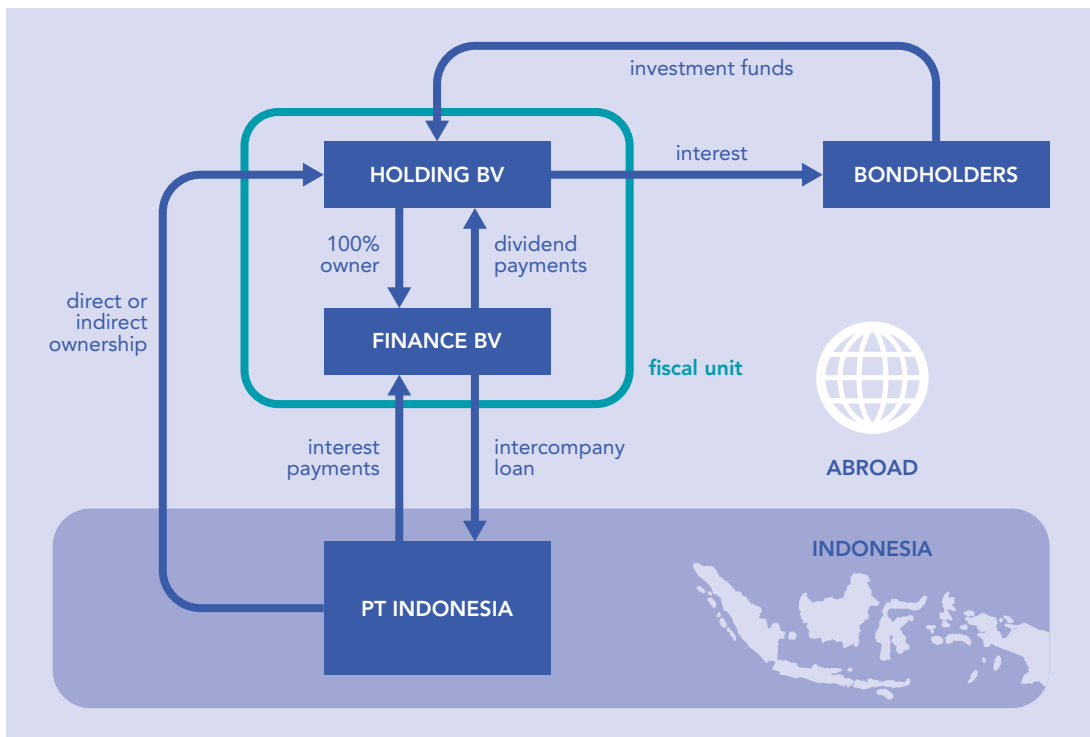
investment funds

HOLDING BV

interest

BONDHOLDERS

100% owner

dividend payments

direct or indirect ownership

FINANCE BV

fiscal unit

interest payments

intercompany loan

ABROAD

INDONESIA

PT INDONESIA